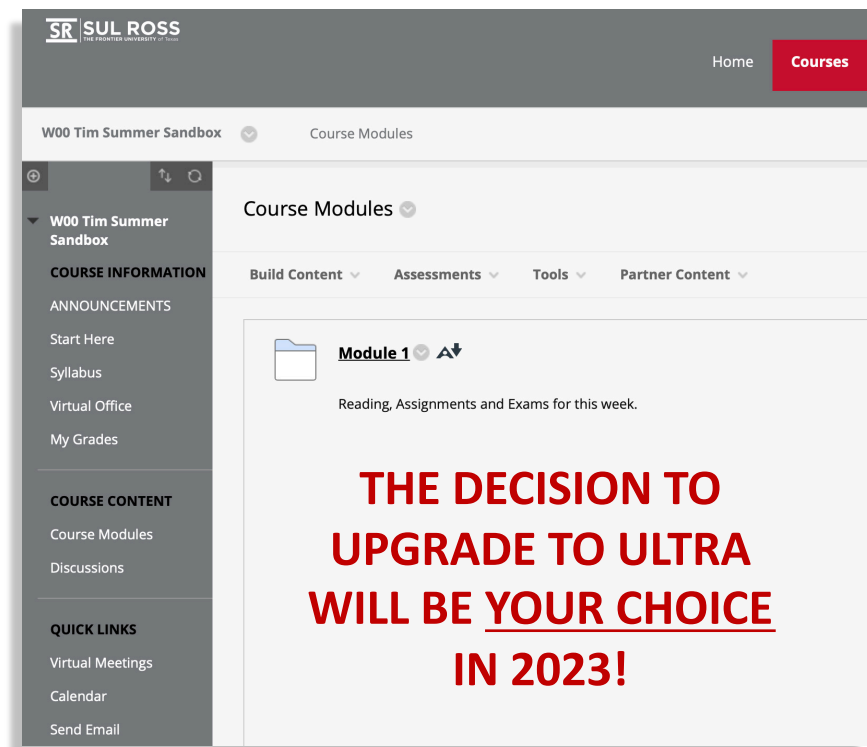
SR SUL ROSS THE FRONTIER UNIVERSITY of Texas

Home Courses

W00 Tim Summer Sandbox Course Modules

W00 Tim Summer Sandbox

COURSE INFORMATION

ANNOUNCEMENTS

Start Here

Syllabus

Virtual Office

My Grades

COURSE CONTENT

Course Modules

Discussions

QUICK LINKS

Virtual Meetings

Calendar

Send Email

Course Modules

Build Content Assessments Tools Partner Content

Module 1

Reading, Assignments and Exams for this week.

THE DECISION TO UPGRADE TO ULTRA WILL BE YOUR CHOICE IN 2023!